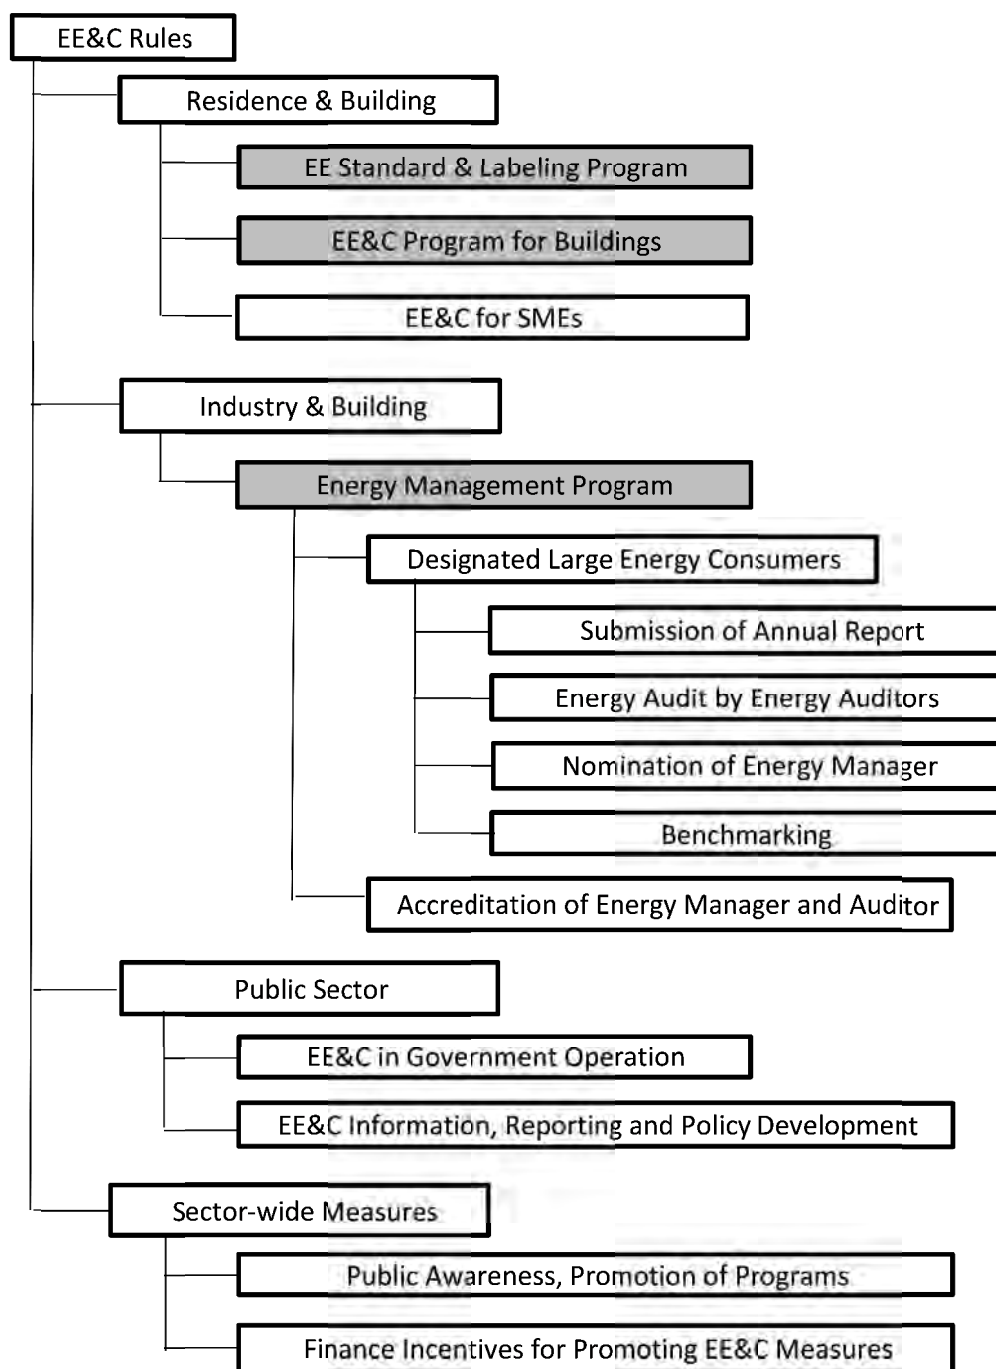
EE&C Rules

Residence & Building

EE Standard & Labeling Program

EE&C Program for Buildings

EE&C for SMEs

Industry & Building

Energy Management Program

Designated Large Energy Consumers

Submission of Annual Report

Energy Audit by Energy Auditors

Nomination of Energy Manager

Benchmarking

Accreditation of Energy Manager and Auditor

Public Sector

EE&C in Government Operation

EE&C Information, Reporting and Policy Development

Sector-wide Measures

Public Awareness, Promotion of Programs

Finance Incentives for Promoting EE&C Measures